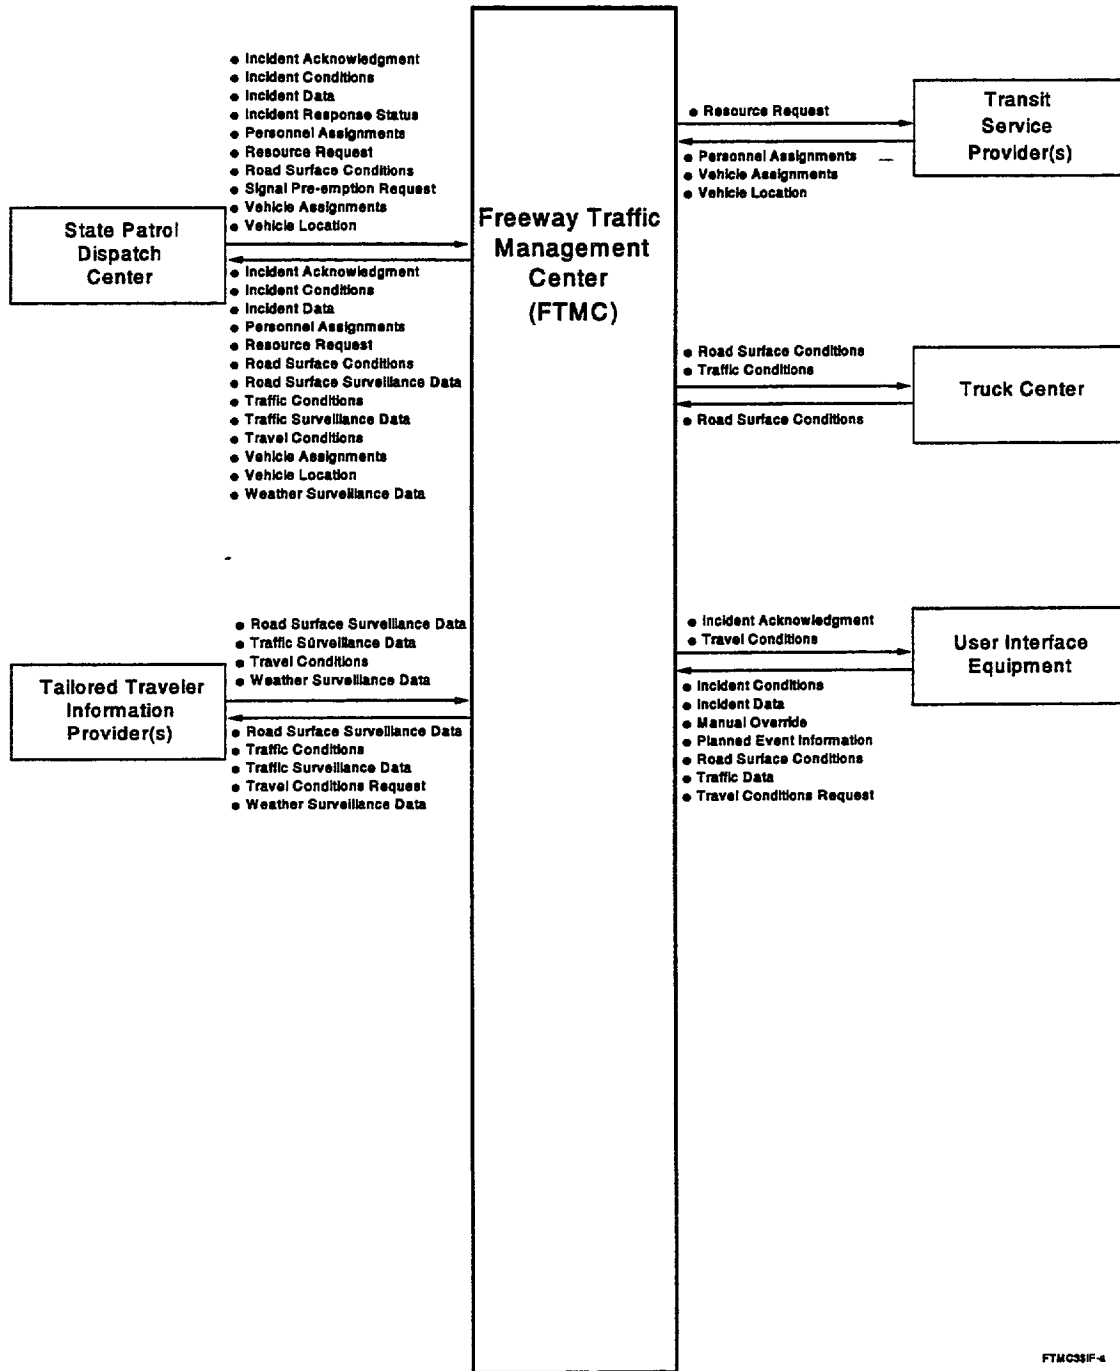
- Incident Acknowledgment
- Incident Conditions
- Incident Data
- Incident Response Status
- Personnel Assignments
- Resource Request
- Road Surface Conditions
- Signal Pre-emption Request
- Vehicle Assignments
- Vehicle Location

State Patrol Dispatch Center

- Incident Acknowledgment
- Incident Conditions
- Incident Data
- Personnel Assignments
- Resource Request
- Road Surface Conditions
- Road Surface Surveillance Data
- Traffic Conditions
- Traffic Surveillance Data
- Travel Conditions
- Vehicle Assignments
- Vehicle Location
- Weather Surveillance Data

- Road Surface Surveillance Data
- Traffic Surveillance Data
- Travel Conditions
- Weather Surveillance Data

Tailored Traveler Information Provider(s)

- Road Surface Surveillance Data
- Traffic Conditions
- Traffic Surveillance Data
- Travel Conditions Request
- Weather Surveillance Data

Freeway Traffic Management Center (FTMC)

- Resource Request

Transit Service Provider(s)

- Personnel Assignments
- Vehicle Assignments
- Vehicle Location

- Road Surface Conditions
- Traffic Conditions

Truck Center

- Road Surface Conditions

- Incident Acknowledgment
- Travel Conditions

User Interface Equipment

- Incident Conditions
- Incident Data
- Manual Override
- Planned Event Information
- Road Surface Conditions
- Traffic Data
- Travel Conditions Request

FTMC3SIF-e